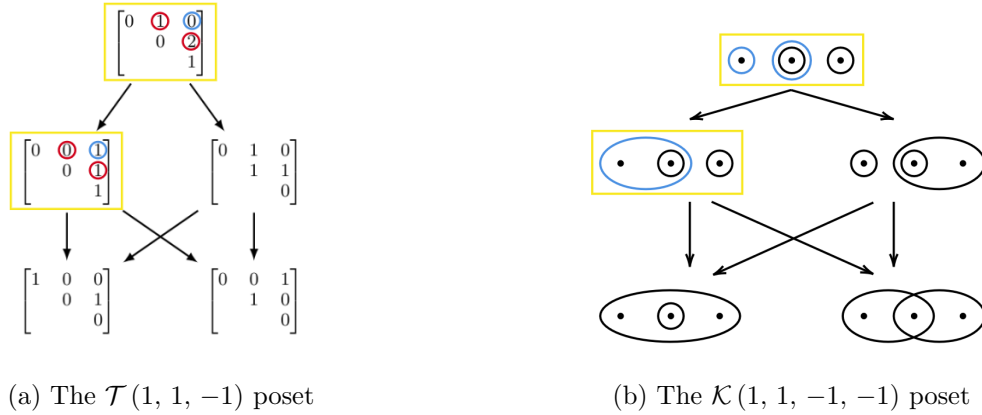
$\begin{bmatrix} 0 & 1 & 0 \\ & 0 & 2 \\ & & 1 \end{bmatrix}$

$\begin{bmatrix} 0 & 0 & 1 \\ & 0 & 1 \\ & & 1 \end{bmatrix}$ $\begin{bmatrix} 0 & 1 & 0 \\ & 1 & 1 \\ & & 0 \end{bmatrix}$

$\begin{bmatrix} 1 & 0 & 0 \\ & 0 & 1 \\ & & 0 \end{bmatrix}$ $\begin{bmatrix} 0 & 0 & 1 \\ & 1 & 0 \\ & & 0 \end{bmatrix}$

(a) The $\mathcal{T}\,(1,\,1,\,-1)$ poset

(b) The $\mathcal{K}\,(1,\,1,\,-1,\,-1)$ poset